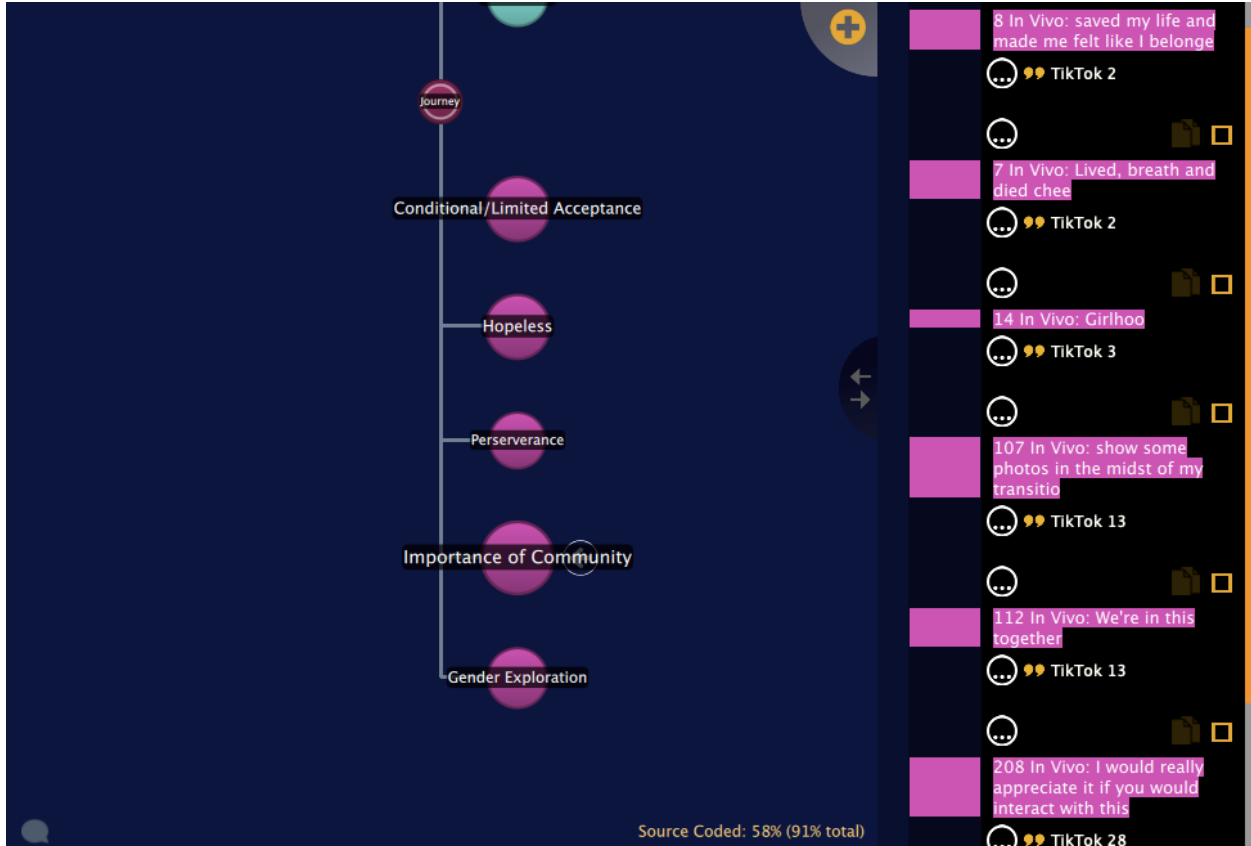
Journey

Conditional/Limited Acceptance

Hopeless

Perserverance

Importance of Community

Gender Exploration

Source Coded: 58% (91% total)

8 In Vivo: saved my life and made me felt like I belonge

TikTok 2

7 In Vivo: Lived, breath and died chee

TikTok 2

14 In Vivo: Girlhoo

TikTok 3

107 In Vivo: show some photos in the midst of my transitio

TikTok 13

112 In Vivo: We're in this together

TikTok 13

208 In Vivo: I would really appreciate it if you would interact with this

TikTok 28